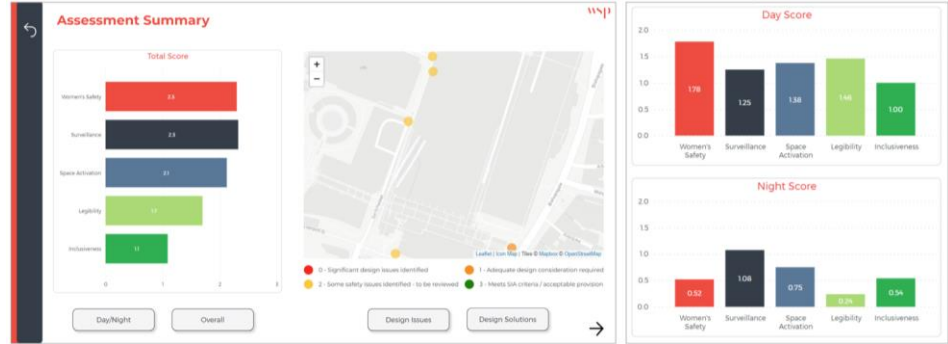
Assessment Summary

wsp

Total Score

Women's Safety
Surveillance
Space Activation
Legibility
Inclusiveness

2.3
2.3
2.1
1.7
1.1

0
1
2
3

+
−

Leaflet | Icon Map | Tiles © Mapbox © OpenStreetMap

0 - Significant design issues identified
1 - Adequate design consideration required
2 - Some safety issues identified - to be reviewed
3 - Meets SiN criteria / acceptable provision

Day/Night
Overall
Design Issues
Design Solutions

Day Score

2.0
1.5
1.0
0.5
0.0

1.78
1.25
1.38
1.46
1.00

Women's Safety
Surveillance
Space Activation
Legibility
Inclusiveness

Night Score

2.0
1.5
1.0
0.5
0.0

0.52
1.08
0.75
0.24
0.54

Women's Safety
Surveillance
Space Activation
Legibility
Inclusiveness